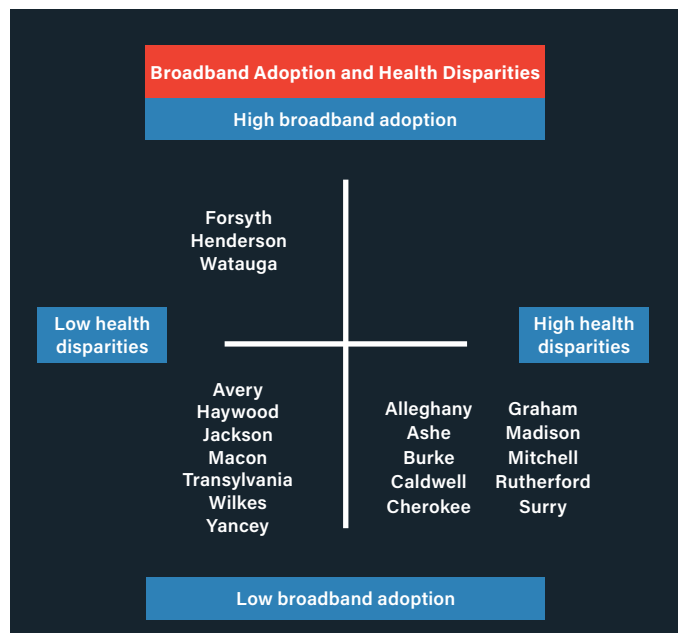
Broadband Adoption and Health Disparities

High broadband adoption

Forsyth
Henderson
Watauga

Low health disparities

High health disparities

Avery
Haywood
Jackson
Macon
Transylvania
Wilkes
Yancey

Alleghany
Ashe
Burke
Caldwell
Cherokee

Graham
Madison
Mitchell
Rutherford
Surry

Low broadband adoption